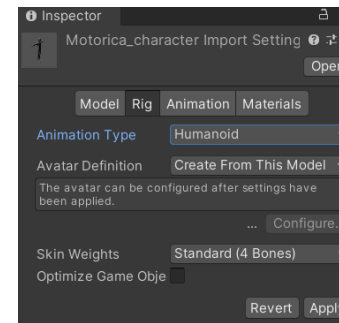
Inspector

Motorica_character Import Setting

Ope

Model Rig Animation Materials

Animation Type Humanoid

Avatar Definition Create From This Model

The avatar can be configured after settings have been applied.

... Configure.

Skin Weights Standard (4 Bones)

Optimize Game Obje

Revert Appl